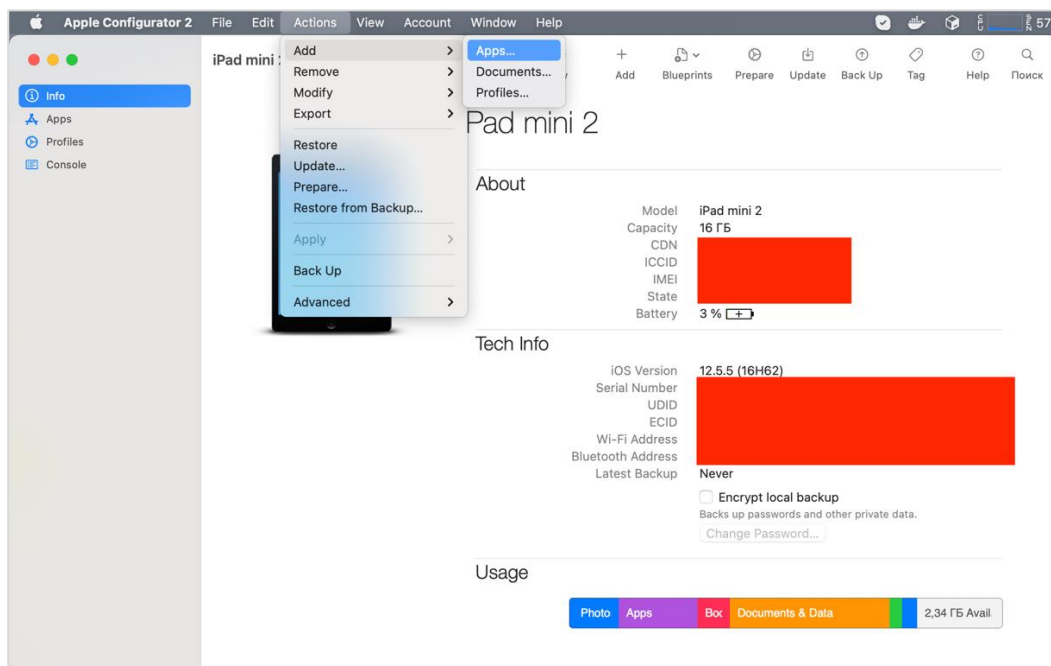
Apple Configurator 2 File Edit Actions View Account Window Help

57

Info
Apps
Profiles
Console

iPad mini 2

Add
Remove
Modify
Export

Restore
Update...
Prepare...
Restore from Backup...

Apply

Back Up

Advanced

Apps...
Documents...
Profiles...

Add Blueprints Prepare Update Back Up Tag Help Поиск

Pad mini 2

About

Model iPad mini 2
Capacity 16 ГБ
CDN
ICCID
IMEI
State
Battery 3 %

Tech Info

iOS Version 12.5.5 (16H62)
Serial Number
UDID
ECID
Wi-Fi Address
Bluetooth Address
Latest Backup Never

Encrypt local backup
Backs up passwords and other private data.
Change Password...

Usage

Photo Apps Boo Documents & Data 2,34 ГБ Avail